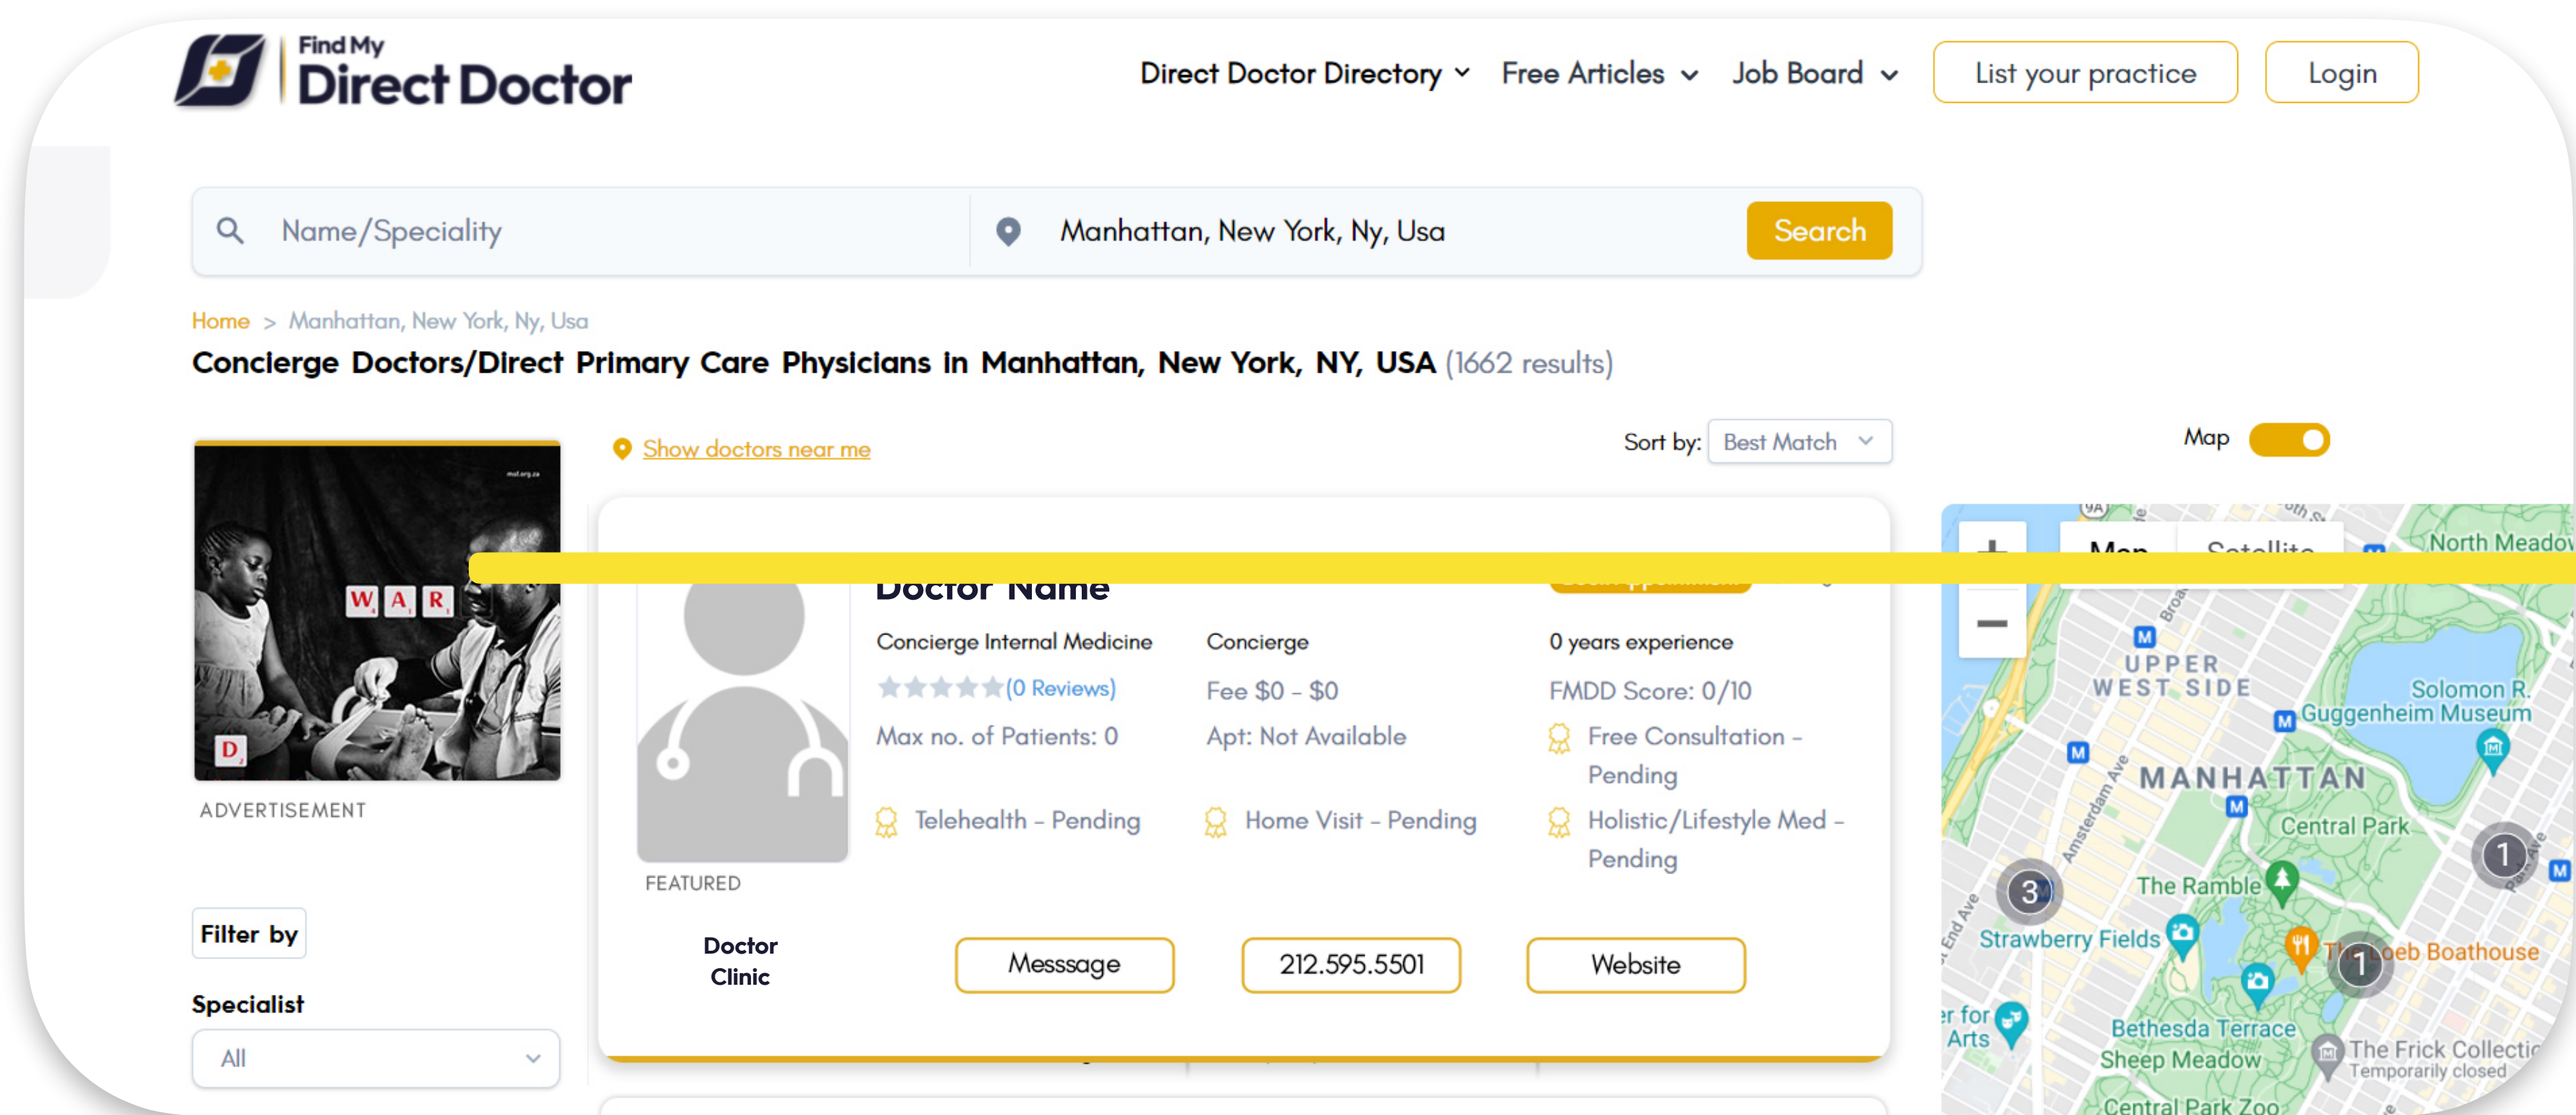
Find My Direct Doctor

Direct Doctor Directory Free Articles Job Board List your practice Login

Name/Speciality Manhattan, New York, Ny, Usa Search

Home > Manhattan, New York, Ny, Usa

Concierge Doctors/Direct Primary Care Physicians in Manhattan, New York, NY, USA (1662 results)

W A R D

ADVERTISEMENT

Show doctors near me

Sort by: Best Match

Map

Doctor Name

Concierge Internal Medicine
(0 Reviews)
Max no. of Patients: 0
Telehealth - Pending

Concierge
Fee $0 - $0
Apt: Not Available
Home Visit - Pending

0 years experience
FMDD Score: 0/10
Free Consultation - Pending
Holistic/Lifestyle Med - Pending

FEATURED

Doctor Clinic

Messsage 212.595.5501 Website

Filter by

Specialist

All

Map Satellite
North Meadow
UPPER WEST SIDE
Solomon R. Guggenheim Museum
MANHATTAN
Amsterdam Ave
Central Park
The Ramble
Strawberry Fields
The Loeb Boathouse
Bethesda Terrace
Sheep Meadow
The Frick Collectio
Temporarily closed
Central Park Zoo
3
1
1